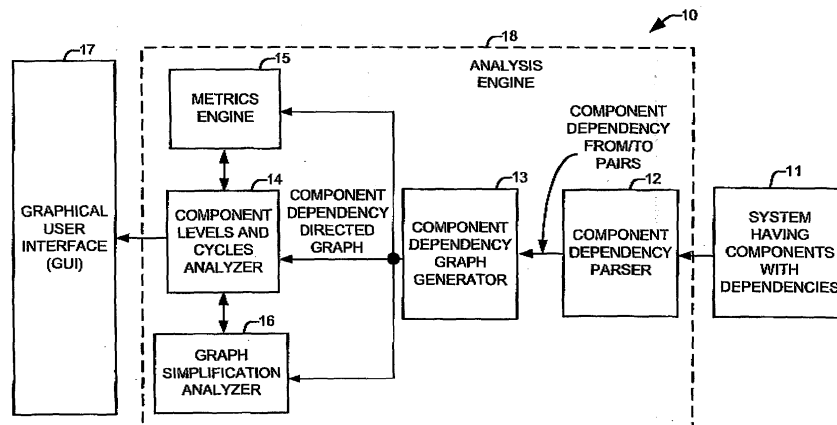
10

17

GRAPHICAL USER INTERFACE (GUI)

18

ANALYSIS ENGINE

15

METRICS ENGINE

14

COMPONENT LEVELS AND CYCLES ANALYZER

16

GRAPH SIMPLIFICATION ANALYZER

COMPONENT DEPENDENCY DIRECTED GRAPH

13

COMPONENT DEPENDENCY GRAPH GENERATOR

COMPONENT DEPENDENCY FROM/TO PAIRS

12

COMPONENT DEPENDENCY PARSER

11

SYSTEM HAVING COMPONENTS WITH DEPENDENCIES